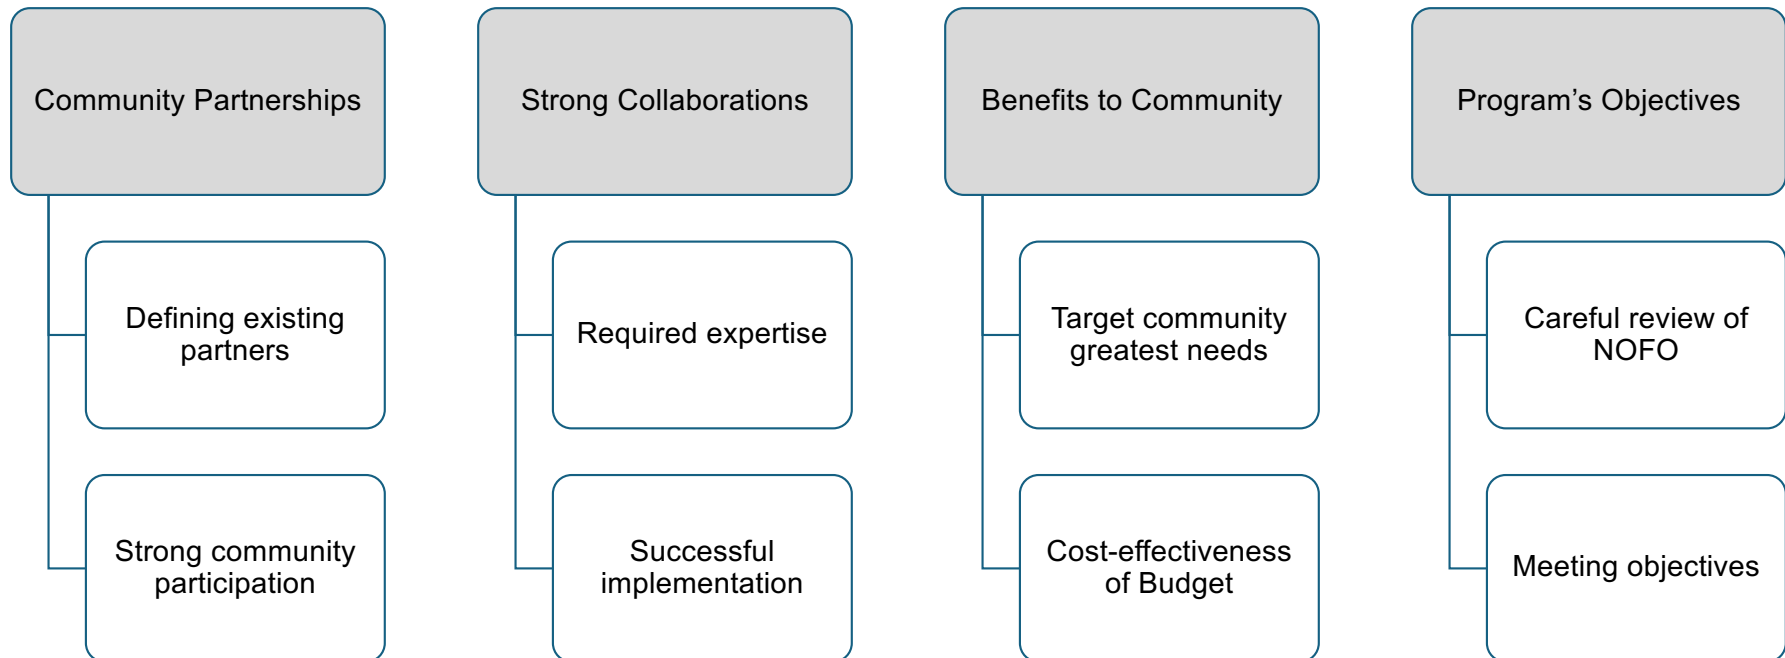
Community Partnerships

Defining existing partners

Strong community participation

Strong Collaborations

Required expertise

Successful implementation

Benefits to Community

Target community greatest needs

Cost-effectiveness of Budget

Program's Objectives

Careful review of NOFO

Meeting objectives